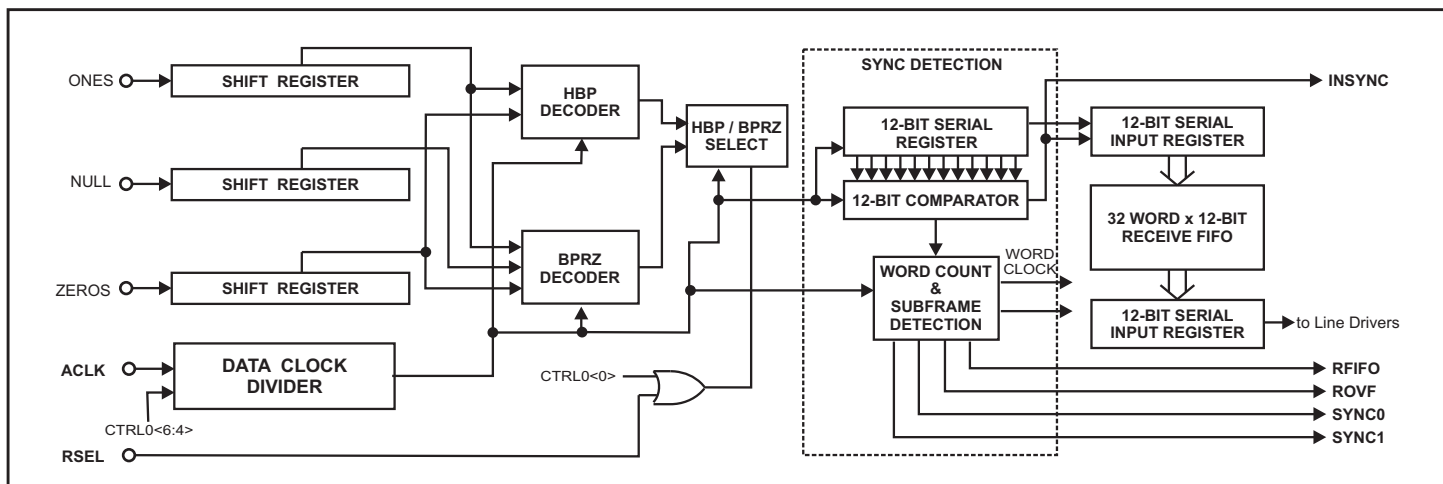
ONES
SHIFT REGISTER
HBP DECODER
HBP / BPRZ SELECT
SYNC DETECTION
INSYNC
12-BIT SERIAL REGISTER
12-BIT SERIAL INPUT REGISTER
NULL
SHIFT REGISTER
12-BIT COMPARATOR
32 WORD x 12-BIT RECEIVE FIFO
BPRZ DECODER
WORD CLOCK
ZEROS
SHIFT REGISTER
WORD COUNT & SUBFRAME DETECTION
12-BIT SERIAL INPUT REGISTER
to Line Drivers
ACLK
DATA CLOCK DIVIDER
CTRL0<0>
RFIFO
ROVF
SYNC0
CTRL0<6:4>
SYNC1
RSEL